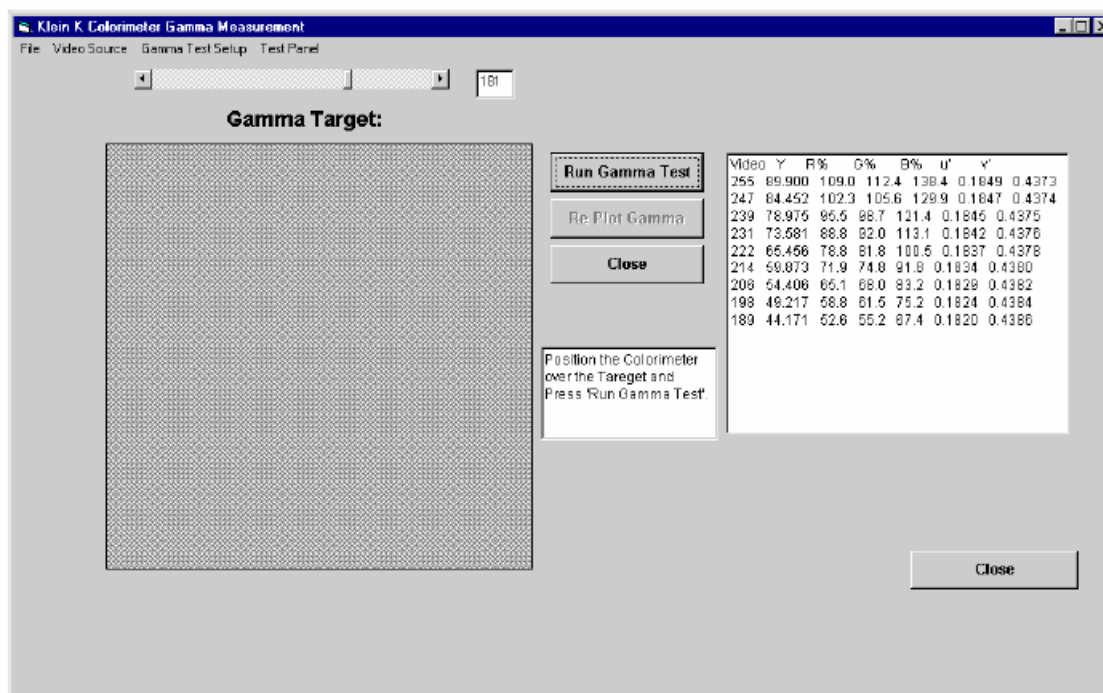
Klein K Colorimeter Gamma Measurement

File Video Source Gamma Test Setup Test Panel

181

Gamma Target:

Run Gamma Test

Re Plot Gamma

Close

| Video | Y | R% | G% | B% | u' | v' |
|---|---|---|---|---|---|---|
| 255 | 89.900 | 109.0 | 112.4 | 138.4 | 0.1849 | 0.4373 |
| 247 | 84.452 | 102.3 | 105.6 | 129.9 | 0.1847 | 0.4374 |
| 239 | 78.975 | 95.5 | 98.7 | 121.4 | 0.1845 | 0.4375 |
| 231 | 73.581 | 88.8 | 92.0 | 113.1 | 0.1842 | 0.4376 |
| 222 | 65.456 | 78.8 | 81.8 | 100.5 | 0.1837 | 0.4378 |
| 214 | 59.873 | 71.9 | 74.8 | 91.8 | 0.1834 | 0.4380 |
| 206 | 54.406 | 65.1 | 68.0 | 83.2 | 0.1829 | 0.4382 |
| 198 | 49.217 | 58.8 | 61.5 | 75.2 | 0.1824 | 0.4384 |
| 189 | 44.171 | 52.6 | 55.2 | 67.4 | 0.1820 | 0.4386 |

Position the Colorimeter over the Tareget and Press 'Run Gamma Test'.

Close